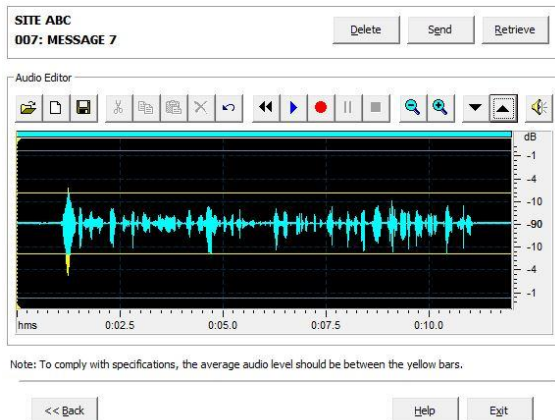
SITE ABC
007: MESSAGE 7

Delete
Send
Retrieve

Audio Editor

dB
-1
-4
-10
-90
-10
-4
-1

hms
0:02.5
0:05.0
0:07.5
0:10.0

Note: To comply with specifications, the average audio level should be between the yellow bars.

<< Back
Help
Exit